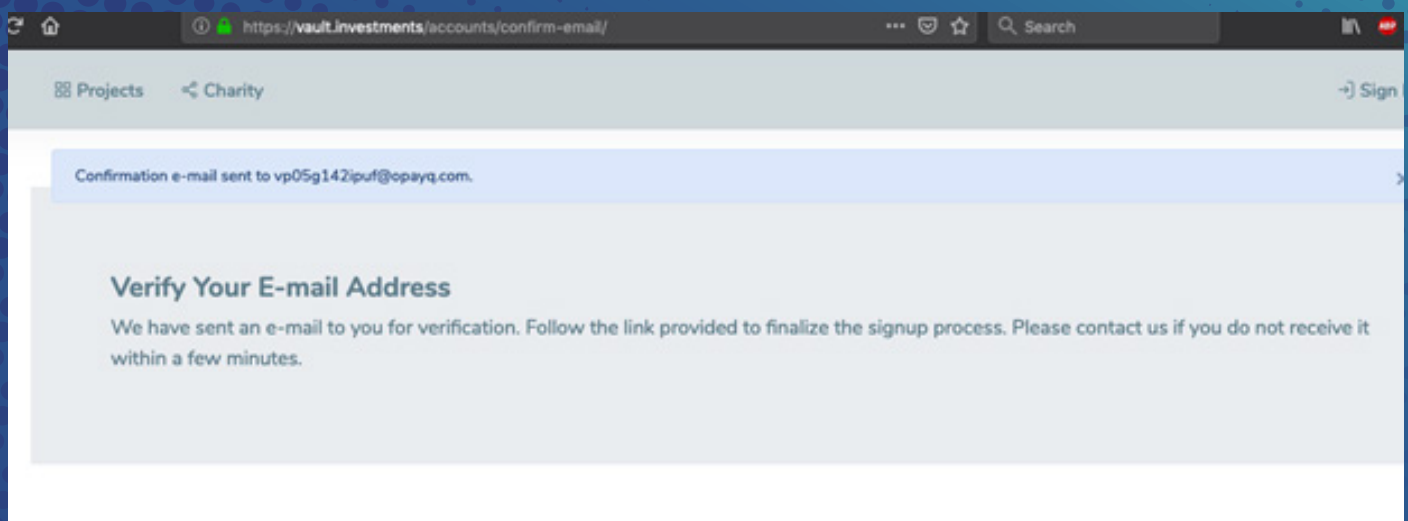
https://vault.investments/accounts/confirm-email/

Search

Projects Charity

Sign

Confirmation e-mail sent to vp05g142ipuf@opayq.com.

Verify Your E-mail Address

We have sent an e-mail to you for verification. Follow the link provided to finalize the signup process. Please contact us if you do not receive it within a few minutes.